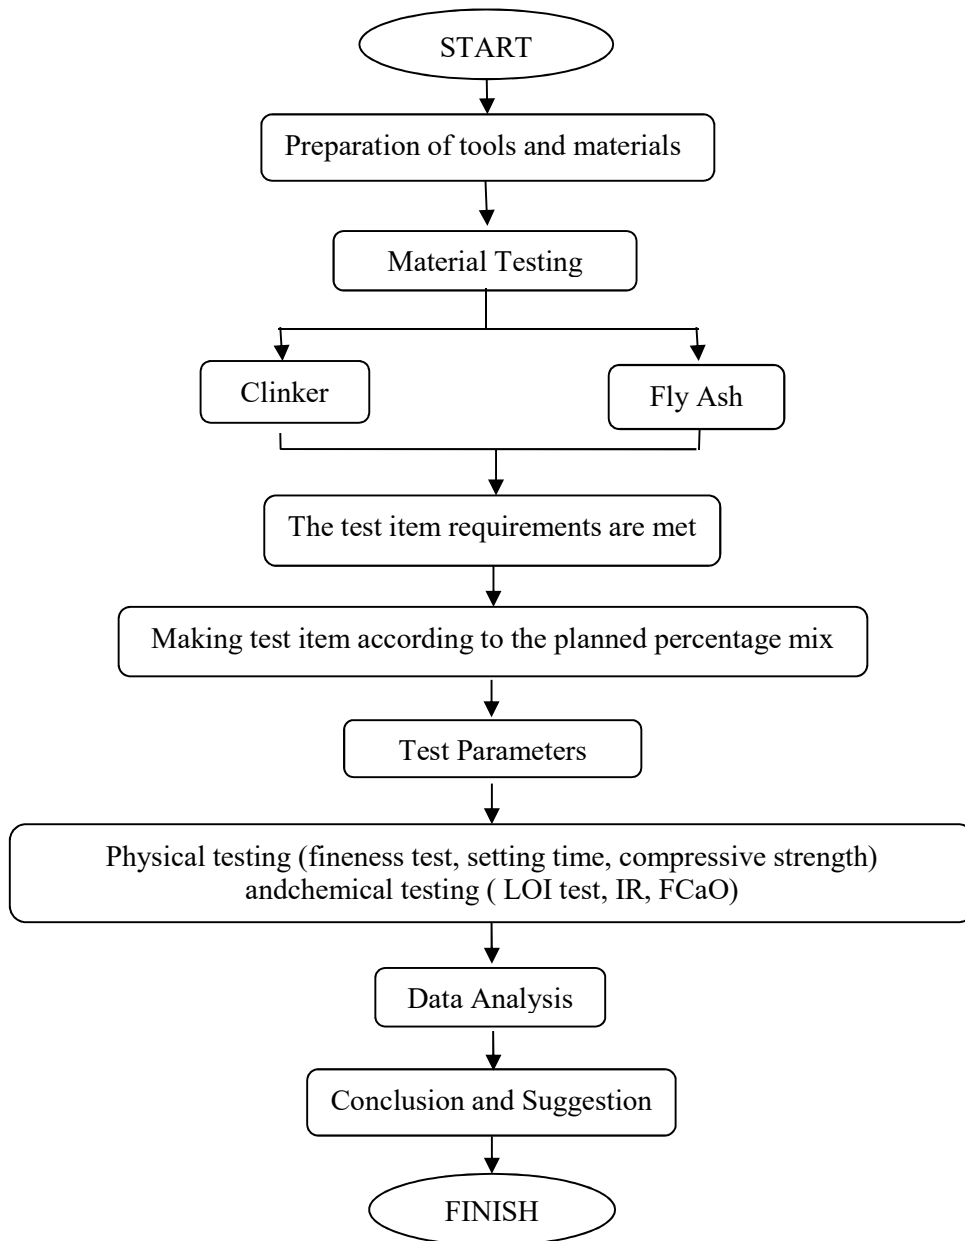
START

Preparation of tools and materials

Material Testing

Clinker

Fly Ash

The test item requirements are met

Making test item according to the planned percentage mix

Test Parameters

Physical testing (fineness test, setting time, compressive strength) andchemical testing ( LOI test, IR, FCaO)

Data Analysis

Conclusion and Suggestion

FINISH